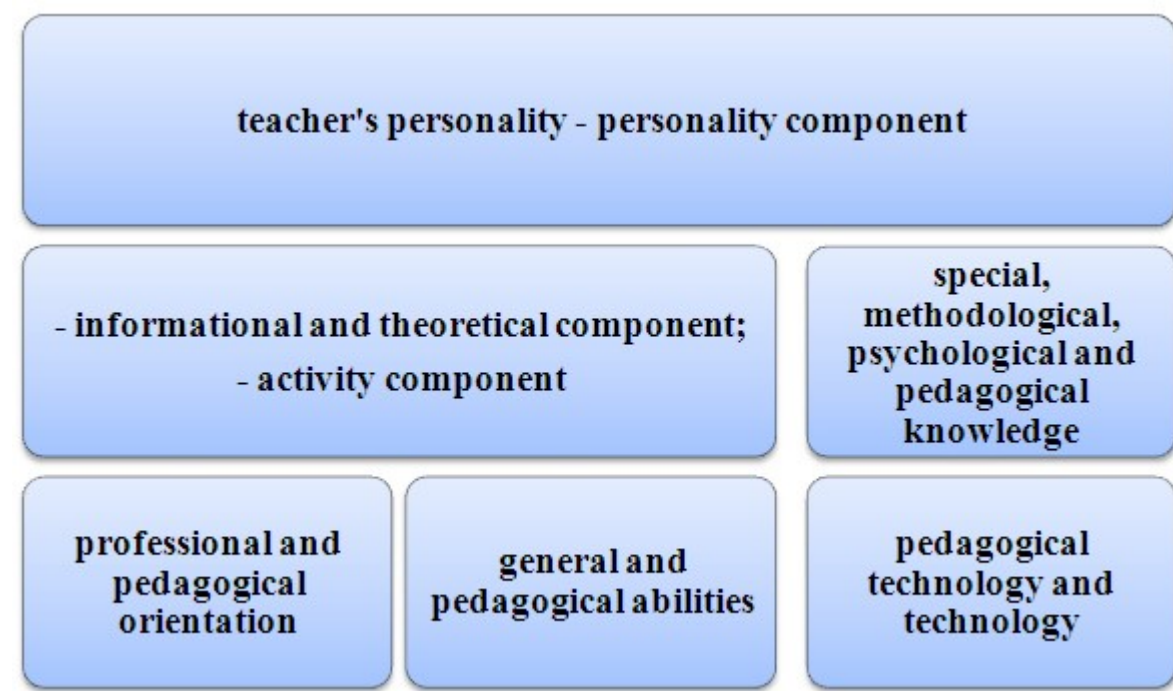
teacher's personality - personality component

- informational and theoretical component;
- activity component

special, methodological, psychological and pedagogical knowledge

professional and pedagogical orientation

general and pedagogical abilities

pedagogical technology and technology